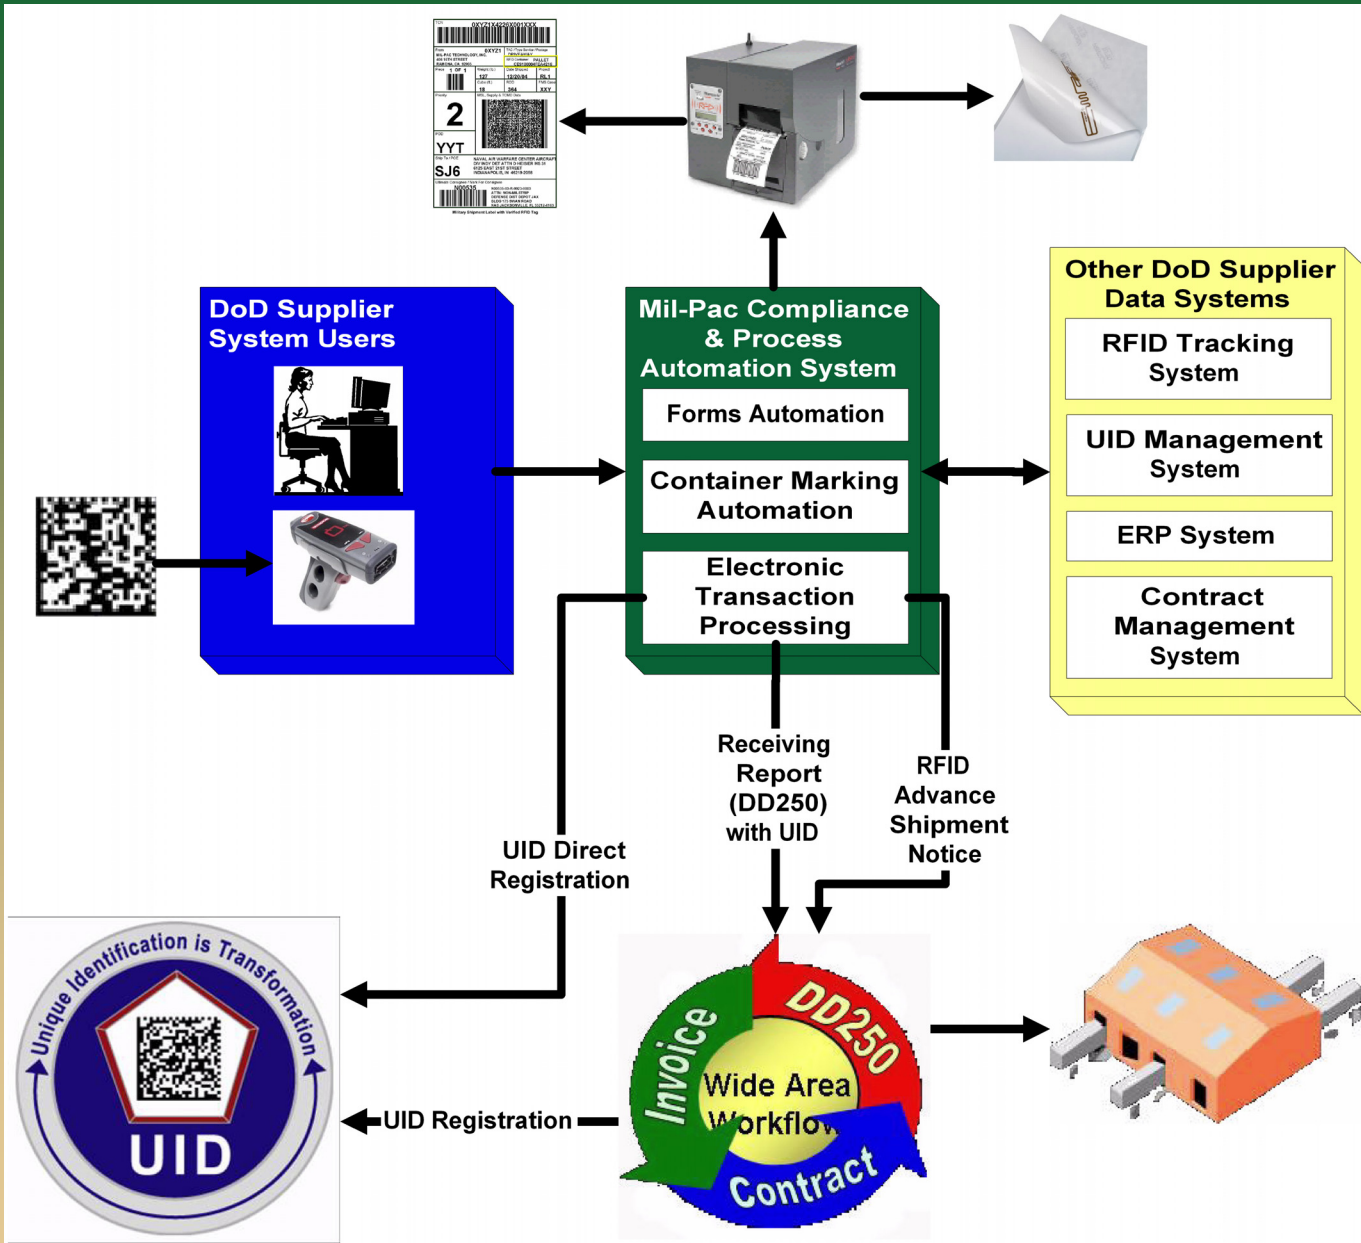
2

YYT

SJ6

DoD Supplier System Users

Mil-Pac Compliance & Process Automation System

Forms Automation

Container Marking Automation

Electronic Transaction Processing

Other DoD Supplier Data Systems

RFID Tracking System

UID Management System

ERP System

Contract Management System

Receiving Report (DD250) with UID

RFID Advance Shipment Notice

UID Direct Registration

Unique Identification is Transformation

UID

UID Registration

Invoice

DD250

Wide Area Workflow

Contract